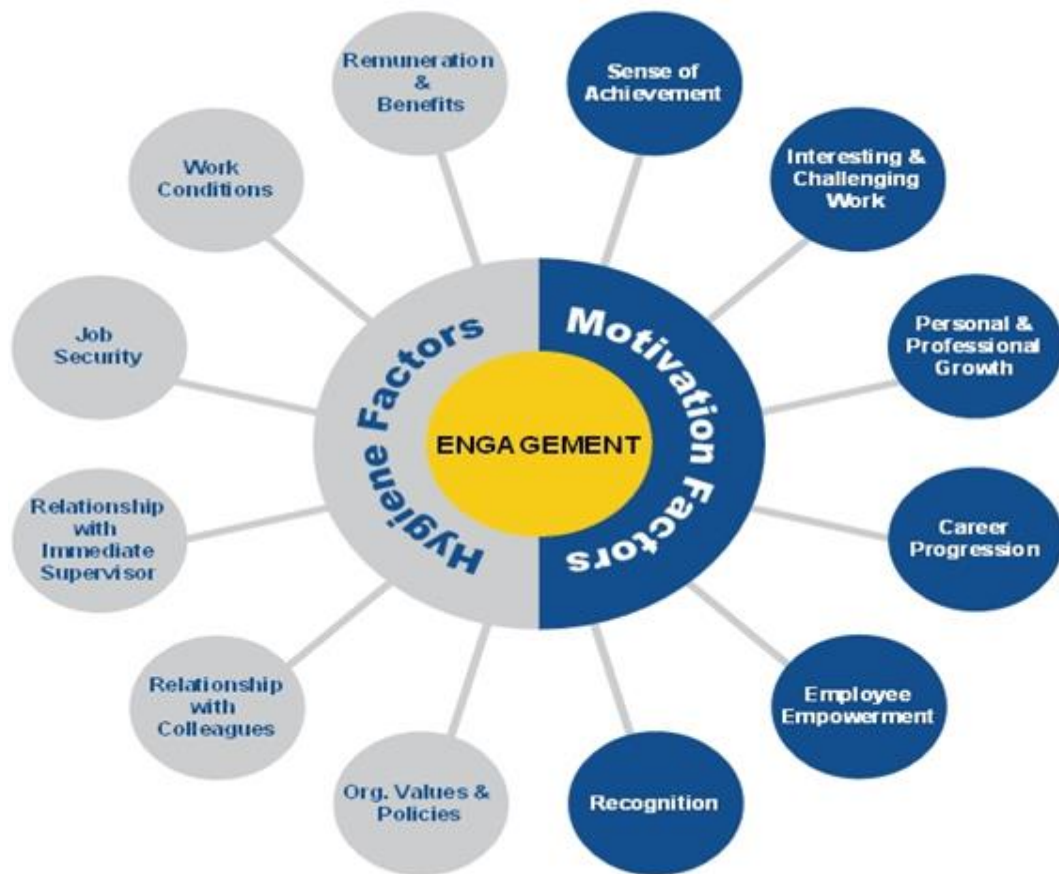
ENGAGEMENT

Hygiene Factors

Motivation Factors

Remuneration & Benefits

Work Conditions

Job Security

Relationship with Immediate Supervisor

Relationship with Colleagues

Org. Values & Policies

Sense of Achievement

Interesting & Challenging Work

Personal & Professional Growth

Career Progression

Employee Empowerment

Recognition